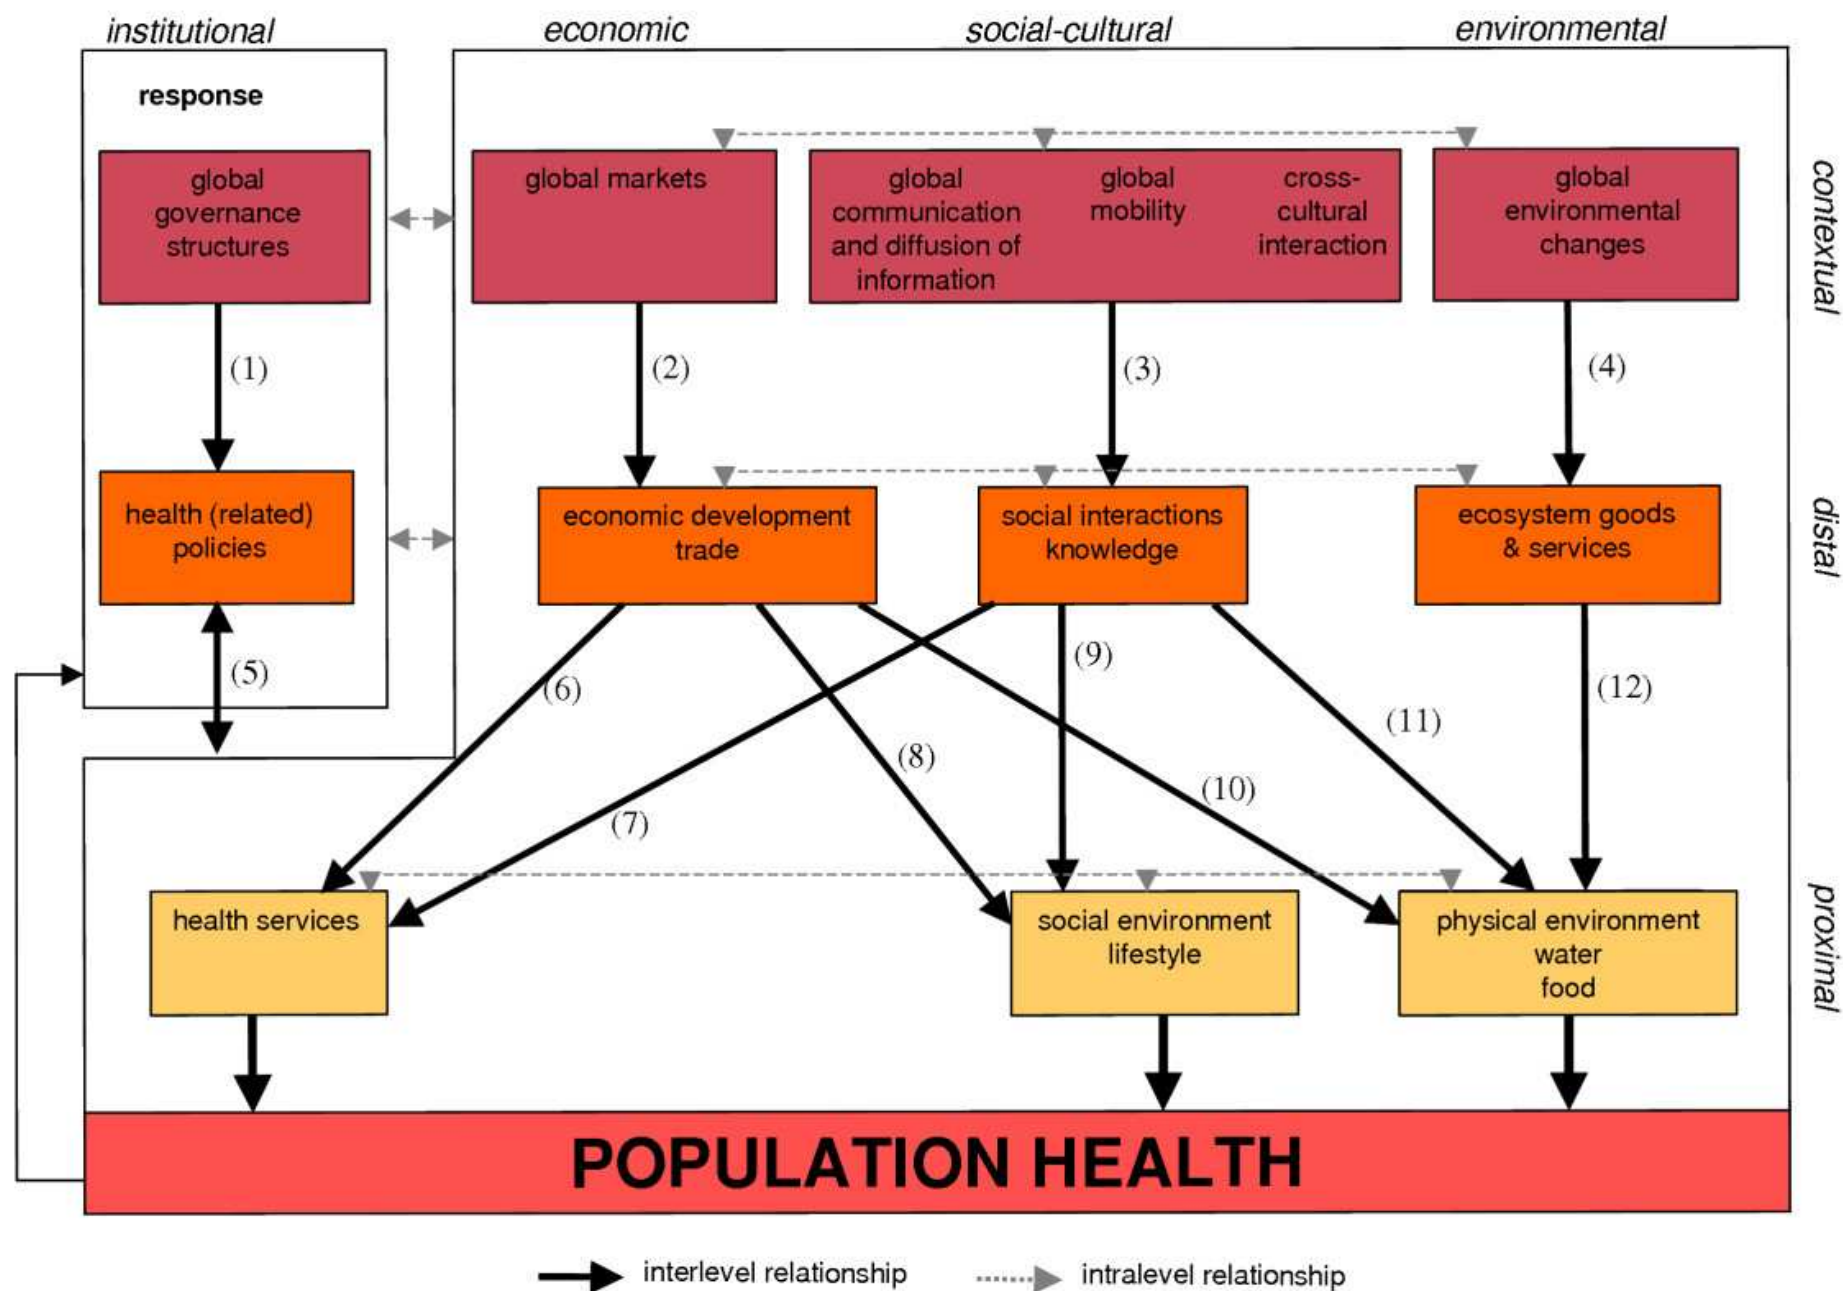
institutional

economic

social-cultural

environmental

response

global governance structures

global markets

global communication and diffusion of information

global mobility

cross-cultural interaction

global environmental changes

contextual

(1)

(2)

(3)

(4)

health (related) policies

economic development trade

social interactions knowledge

ecosystem goods & services

distal

(5)

(6)

(9)

(12)

(11)

(8)

(10)

(7)

health services

social environment lifestyle

physical environment water food

proximal

POPULATION HEALTH

interlevel relationship

intralevel relationship